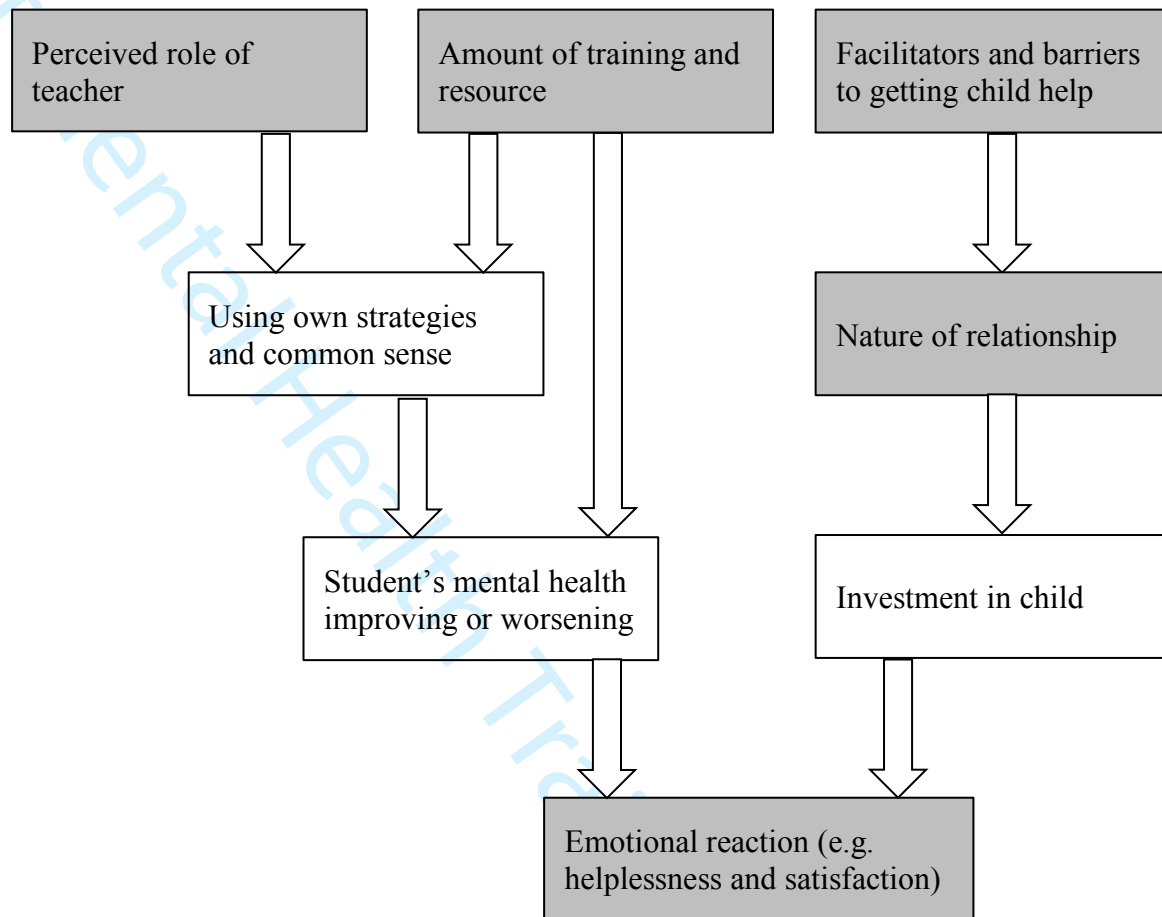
Perceived role of teacher

Amount of training and resource

Facilitators and barriers to getting child help

Using own strategies and common sense

Nature of relationship

Student's mental health improving or worsening

Investment in child

Emotional reaction (e.g. helplessness and satisfaction)